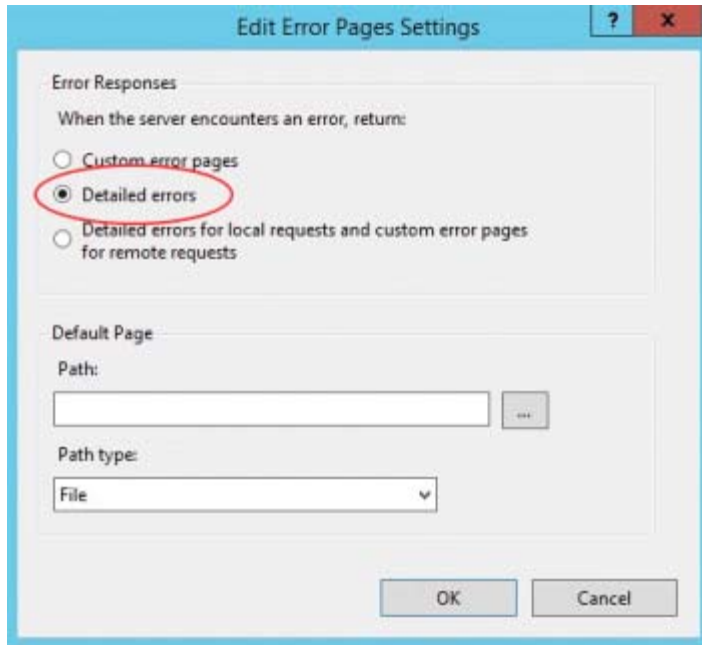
Edit Error Pages Settings

?

x

Error Responses

When the server encounters an error, return:

Custom error pages

Detailed errors

Detailed errors for local requests and custom error pages for remote requests

Default Page

Path:

...

Path type:

File

OK

Cancel